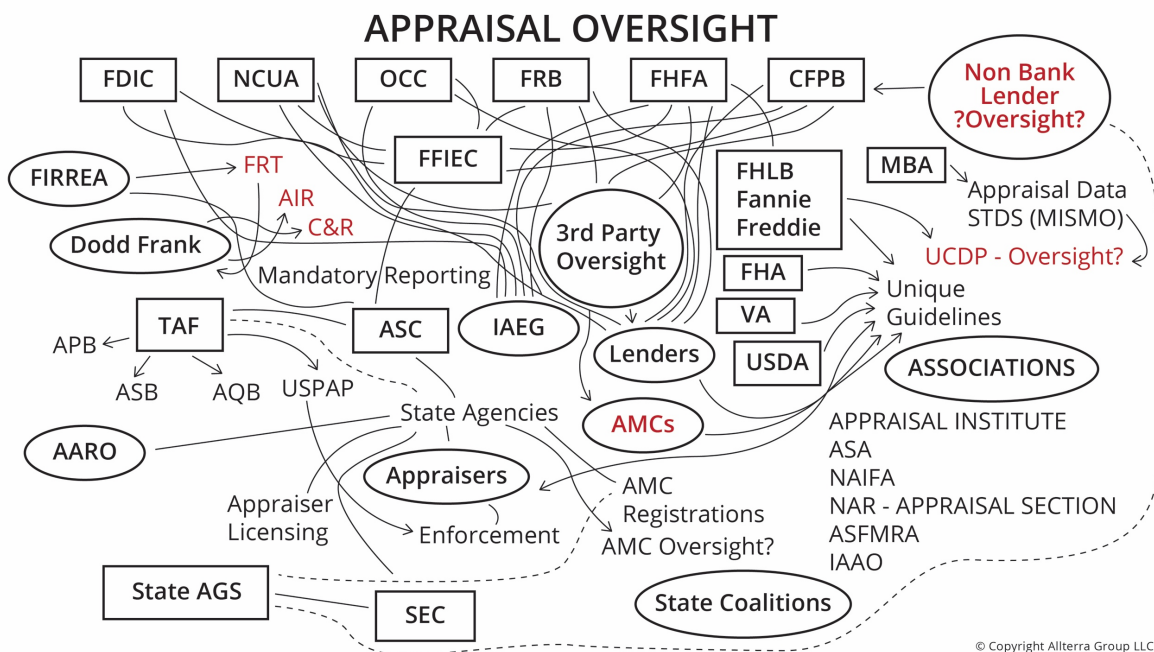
APPRAISAL OVERSIGHT

FDIC

NCUA

OCC

FRB

FHFA

CFPB

Non Bank Lender ?Oversight?

FFIEC

FIRREA

FRT

AIR

C&R

Dodd Frank

Mandatory Reporting

3rd Party Oversight

FHLB Fannie Freddie

MBA

Appraisal Data STDS (MISMO)

UCDP - Oversight?

FHA

VA

USDA

Unique Guidelines

TAF

APB

ASB

AQB

USPAP

ASC

IAEG

Lenders

ASSOCIATIONS

AMCs

State Agencies

AARO

Appraisers

APPRAISAL INSTITUTE
ASA
NAIFA
NAR - APPRAISAL SECTION
ASFMRA
IAAO

Appraiser Licensing

Enforcement

AMC Registrations

AMC Oversight?

State AGS

SEC

State Coalitions

© Copyright Allterra Group LLC